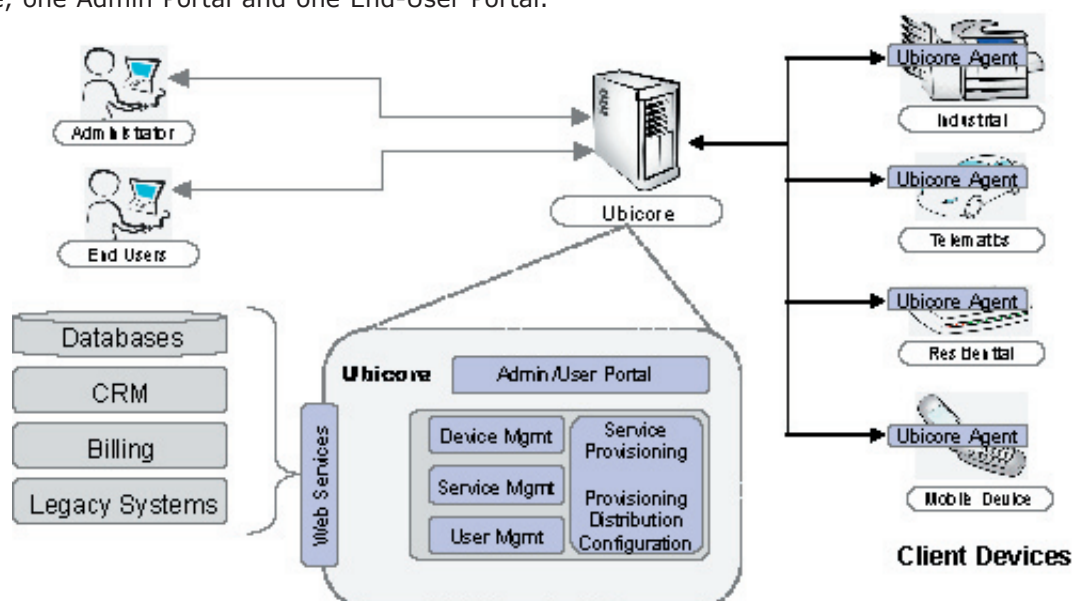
e, one Admin Portal and one End-user Portal.

Administrator

End Users

Ubicore

Ubicore Agent

Industrial

Ubicore Agent

Telematics

Ubicore Agent

Residential

Ubicore Agent

Mobile Device

Client Devices

Databases

CRM

Billing

Legacy Systems

Web Services

Ubicore

Admin/User Portal

Device Mgmt

Service Mgmt

User Mgmt

Service Provisioning

Provisioning Distribution Configuration